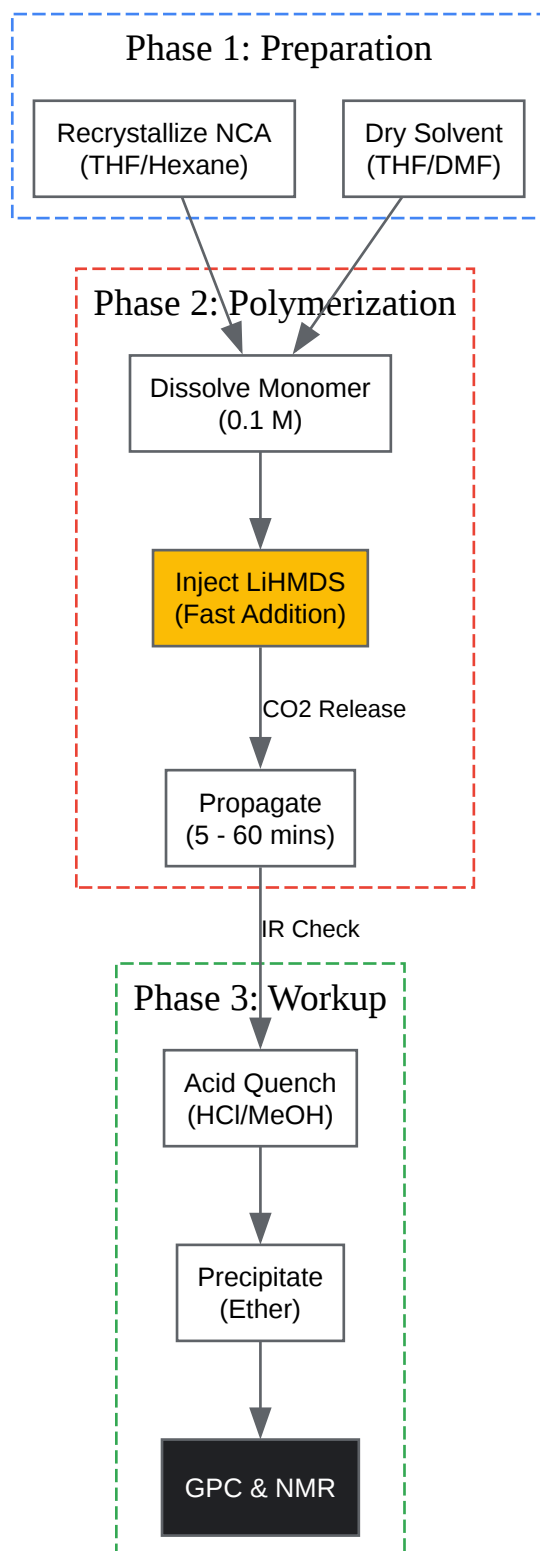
Phase 1: Preparation

Recrystallize NCA (THF/Hexane)

Dry Solvent (THF/DMF)

Phase 2: Polymerization

Dissolve Monomer (0.1 M)

Inject LiHMDS (Fast Addition)

CO2 Release

Propagate (5 - 60 mins)

IR Check

Phase 3: Workup

Acid Quench (HCl/MeOH)

Precipitate (Ether)

GPC & NMR